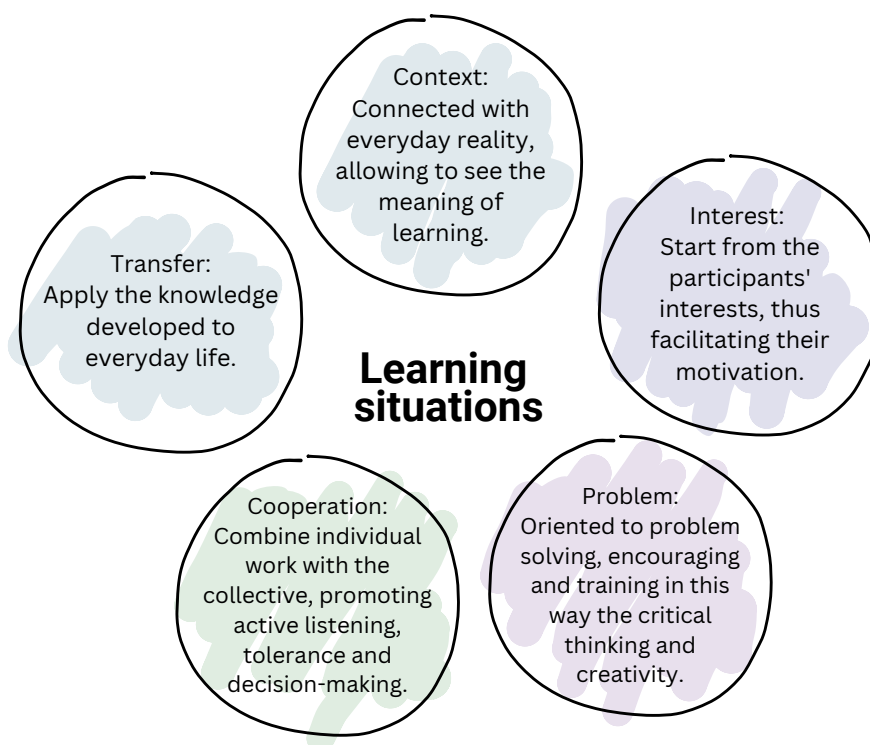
Context:
Connected with everyday reality, allowing to see the meaning of learning.

Transfer:
Apply the knowledge developed to everyday life.

Interest:
Start from the participants' interests, thus facilitating their motivation.

Learning situations

Cooperation:
Combine individual work with the collective, promoting active listening, tolerance and decision-making.

Problem:
Oriented to problem solving, encouraging and training in this way the critical thinking and creativity.